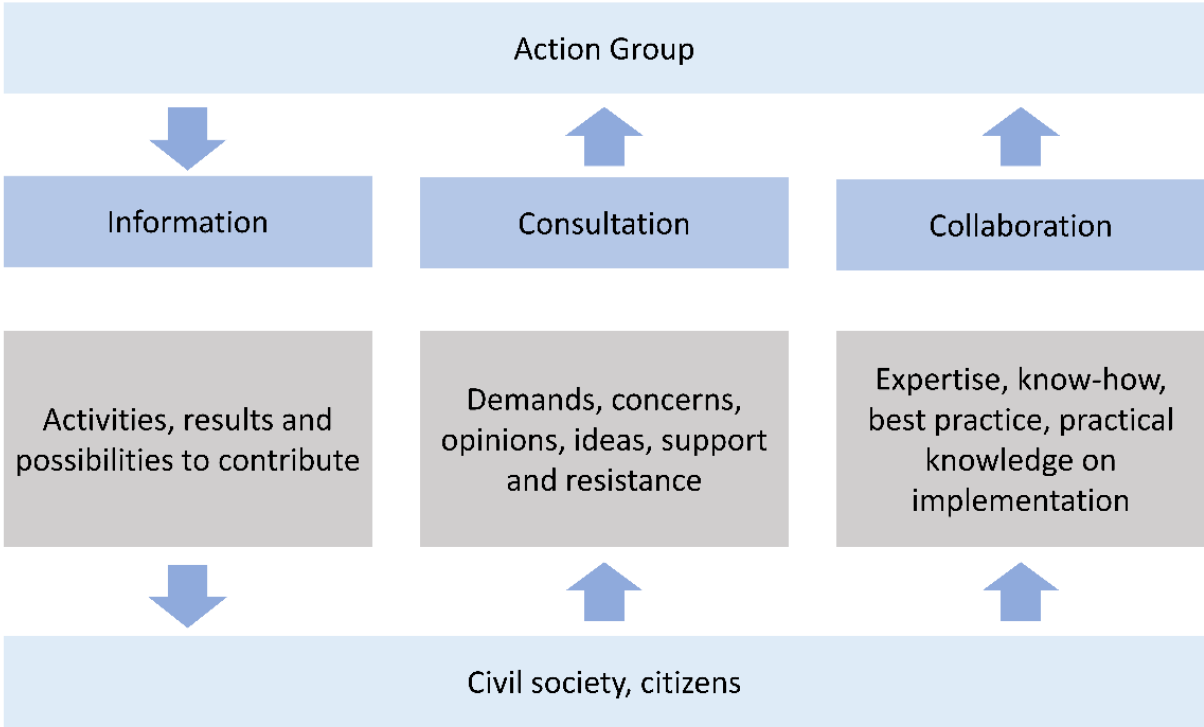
Action Group

Information

Consultation

Collaboration

Activities, results and possibilities to contribute

Demands, concerns, opinions, ideas, support and resistance

Expertise, know-how, best practice, practical knowledge on implementation

Civil society, citizens